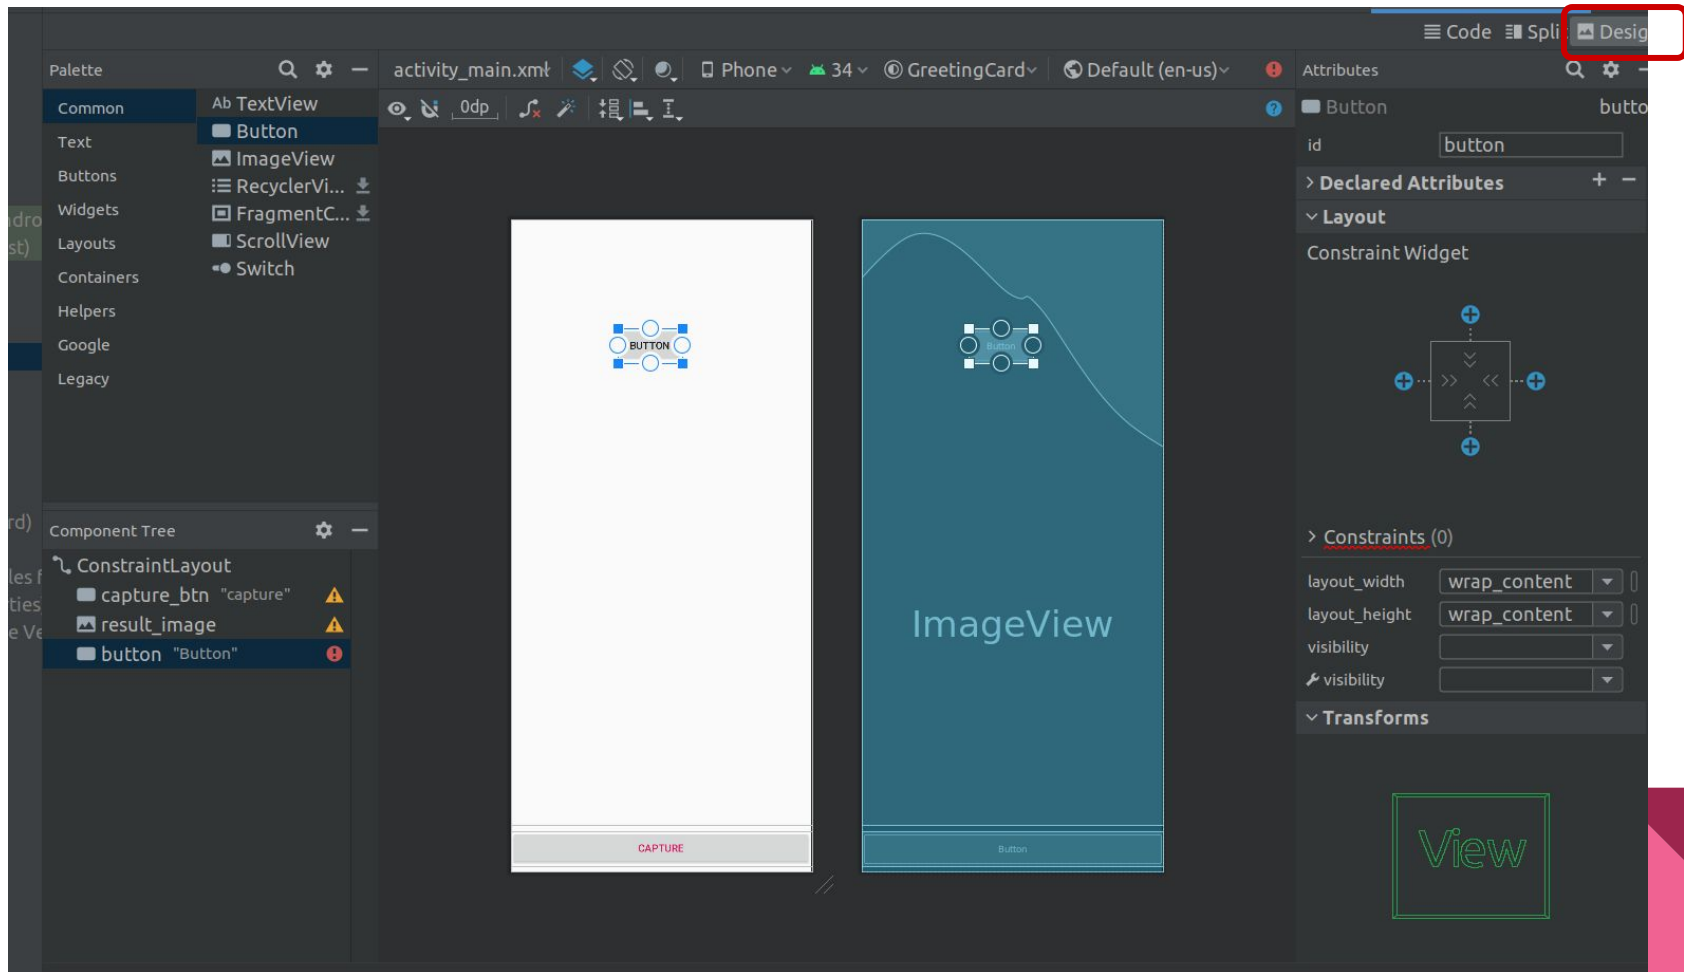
Code Spli Desig

Palette

Common
Text
Buttons
Widgets
Layouts
Containers
Helpers
Google
Legacy

Ab TextView
Button
ImageView
RecyclerVi...
FragmentC...
ScrollView
Switch

Component Tree

ConstraintLayout
capture_btn "capture"
result_image
button "Button"

activity_main.xml Phone 34 GreetingCard Default (en-us)

0dp

BUTTON

CAPTURE

Button

ImageView

Button

Attributes

Button butto

id button

Declared Attributes

Layout

Constraint Widget

Constraints (0)

layout_width wrap_content
layout_height wrap_content
visibility
visibility

Transforms

View

dro
st)
rd)
les f
ties
e Ve